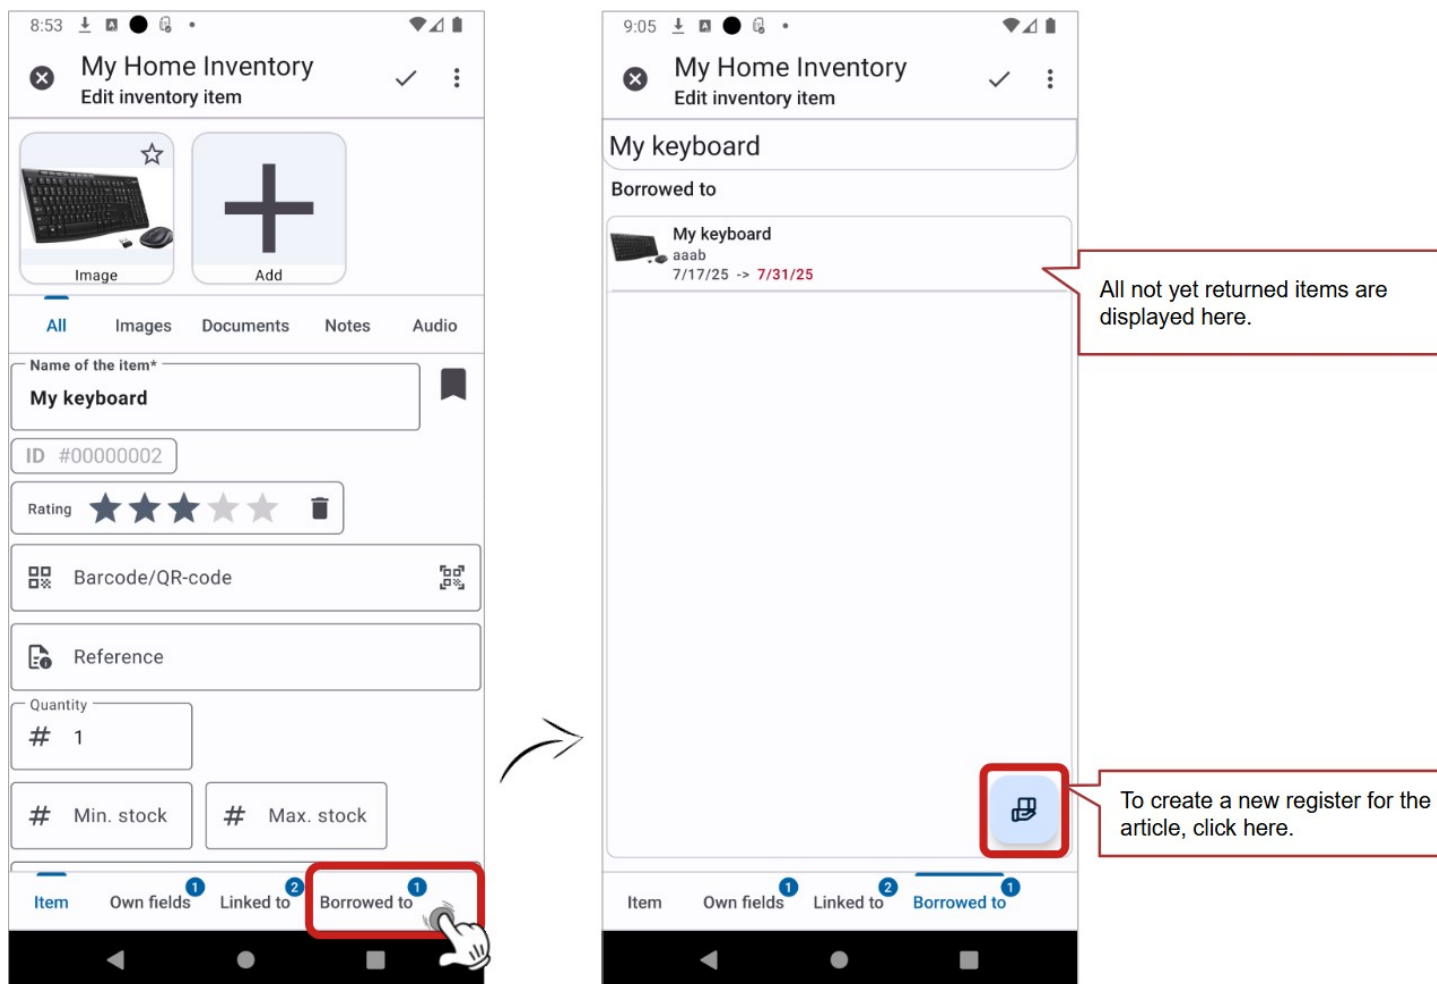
8:53

My Home Inventory
Edit inventory item

Image

Add

All Images Documents Notes Audio

Name of the item*
My keyboard

ID #00000002

Rating

Barcode/QR-code

Reference

Quantity
# 1

# Min. stock

# Max. stock

Item Own fields 1 Linked to 2 Borrowed to 1

9:05

My Home Inventory
Edit inventory item

My keyboard

Borrowed to

My keyboard
aaab
7/17/25 -> 7/31/25

All not yet returned items are displayed here.

To create a new register for the article, click here.

Item Own fields 1 Linked to 2 Borrowed to 1